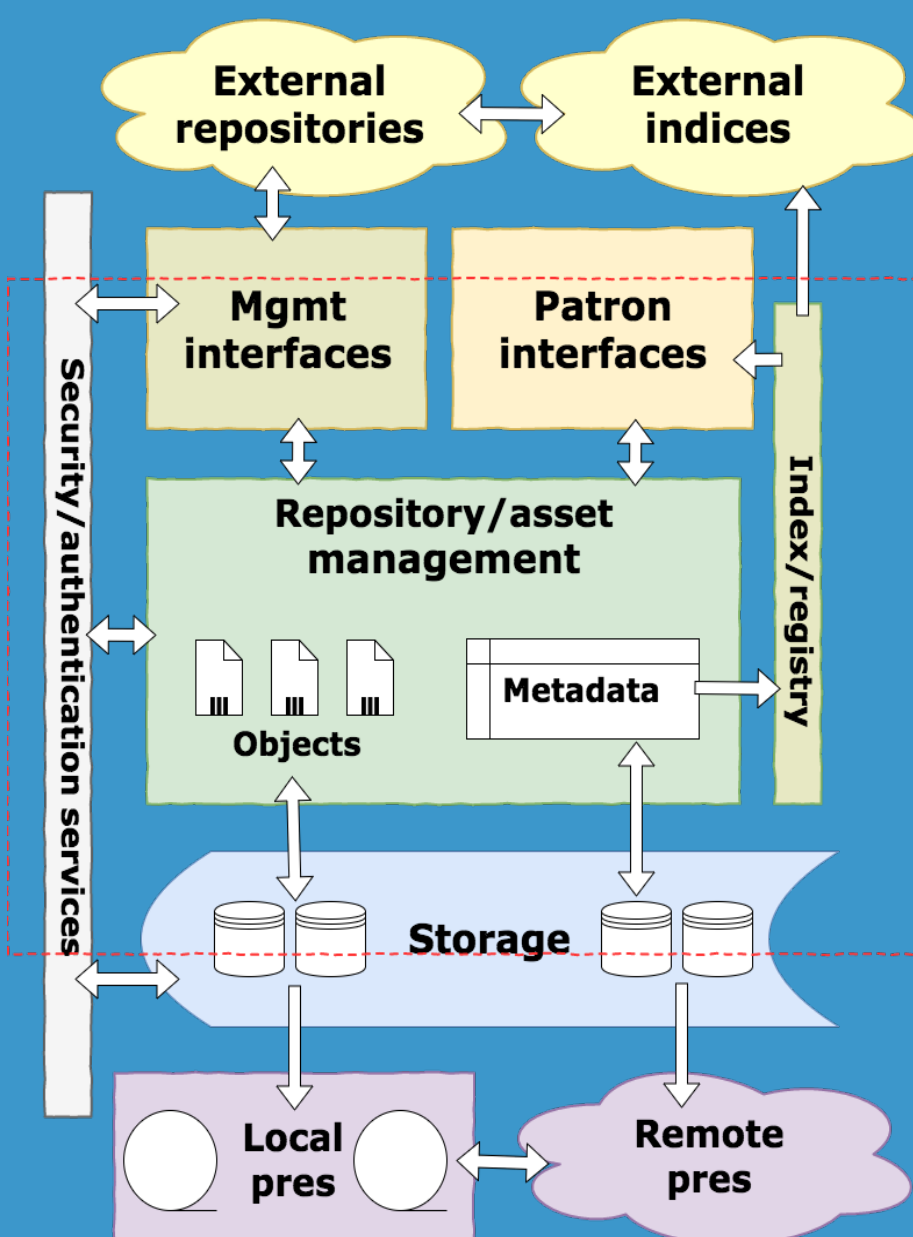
External repositories

External indices

Security/authentication services

Mgmt interfaces

Patron interfaces

Index/registry

Repository/asset management

Metadata

Objects

Storage

Local pres

Remote pres